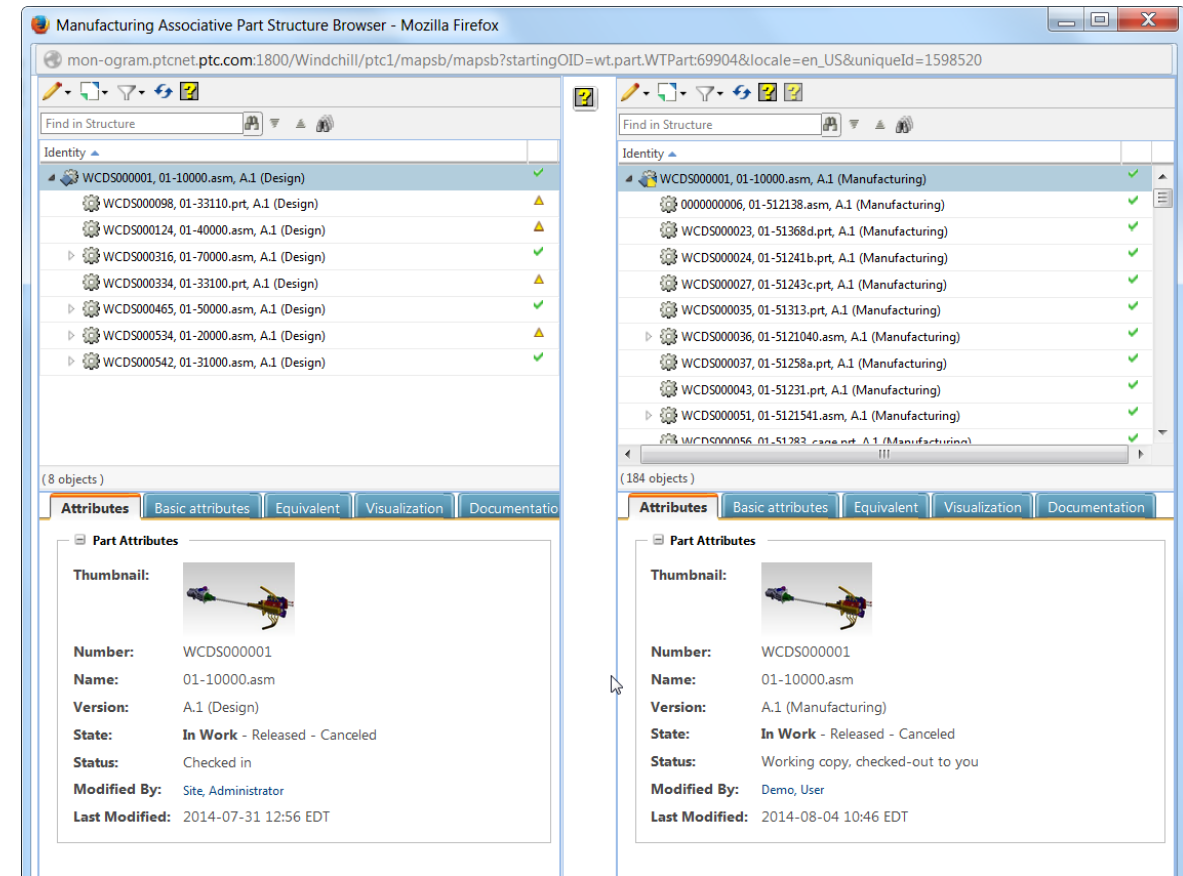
Manufacturing Associative Part Structure Browser - Mozilla Firefox

mon-ogram.ptcnet.ptc.com:1800/Windchill/ptc1/mapsb/mapsb?startingOID=wt.part.WTPart:69904&locale=en_US&uniqueId=1598520

Find in Structure

Identity

WCDS000001, 01-10000.asm, A.1 (Design)
WCDS000098, 01-33110.prt, A.1 (Design)
WCDS000124, 01-40000.asm, A.1 (Design)
WCDS000316, 01-70000.asm, A.1 (Design)
WCDS000334, 01-33100.prt, A.1 (Design)
WCDS000465, 01-50000.asm, A.1 (Design)
WCDS000534, 01-20000.asm, A.1 (Design)
WCDS000542, 01-31000.asm, A.1 (Design)

(8 objects)

Attributes | Basic attributes | Equivalent | Visualization | Documentatio

Part Attributes

Thumbnail:
Number: WCDS000001
Name: 01-10000.asm
Version: A.1 (Design)
State: In Work - Released - Canceled
Status: Checked in
Modified By: Site, Administrator
Last Modified: 2014-07-31 12:56 EDT

Find in Structure

Identity

WCDS000001, 01-10000.asm, A.1 (Manufacturing)
0000000006, 01-512138.asm, A.1 (Manufacturing)
WCDS000023, 01-51368d.prt, A.1 (Manufacturing)
WCDS000024, 01-51241b.prt, A.1 (Manufacturing)
WCDS000027, 01-51243c.prt, A.1 (Manufacturing)
WCDS000035, 01-51313.prt, A.1 (Manufacturing)
WCDS000036, 01-5121040.asm, A.1 (Manufacturing)
WCDS000037, 01-51258a.prt, A.1 (Manufacturing)
WCDS000043, 01-51231.prt, A.1 (Manufacturing)
WCDS000051, 01-5121541.asm, A.1 (Manufacturing)
WCDS000056, 01-51283_cage.prt, A.1 (Manufacturing)

(184 objects)

Attributes | Basic attributes | Equivalent | Visualization | Documentation

Part Attributes

Thumbnail:
Number: WCDS000001
Name: 01-10000.asm
Version: A.1 (Manufacturing)
State: In Work - Released - Canceled
Status: Working copy, checked-out to you
Modified By: Demo, User
Last Modified: 2014-08-04 10:46 EDT